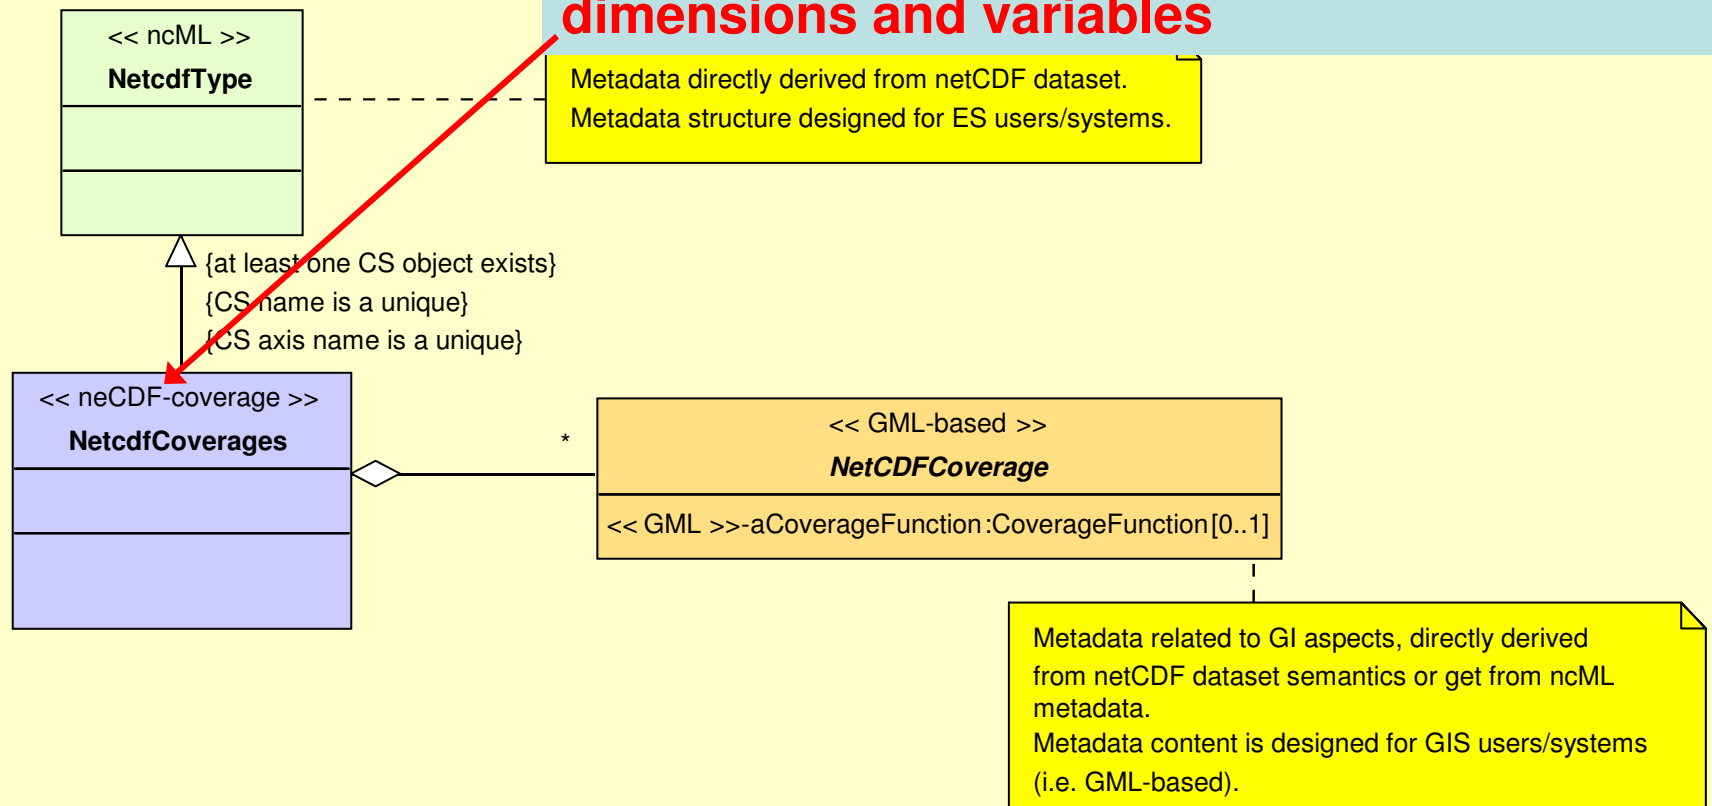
dimensions and variables

<< ncML >>
NetcdfType

Metadata directly derived from netCDF dataset.
Metadata structure designed for ES users/systems.

{at least one CS object exists}
{CS name is a unique}
{CS axis name is a unique}

<< neCDF-coverage >>
NetcdfCoverages

*

<< GML-based >>
NetCDFCoverage
<< GML >>-aCoverageFunction :CoverageFunction [0..1]

Metadata related to GI aspects, directly derived from netCDF dataset semantics or get from ncML metadata.
Metadata content is designed for GIS users/systems (i.e. GML-based).